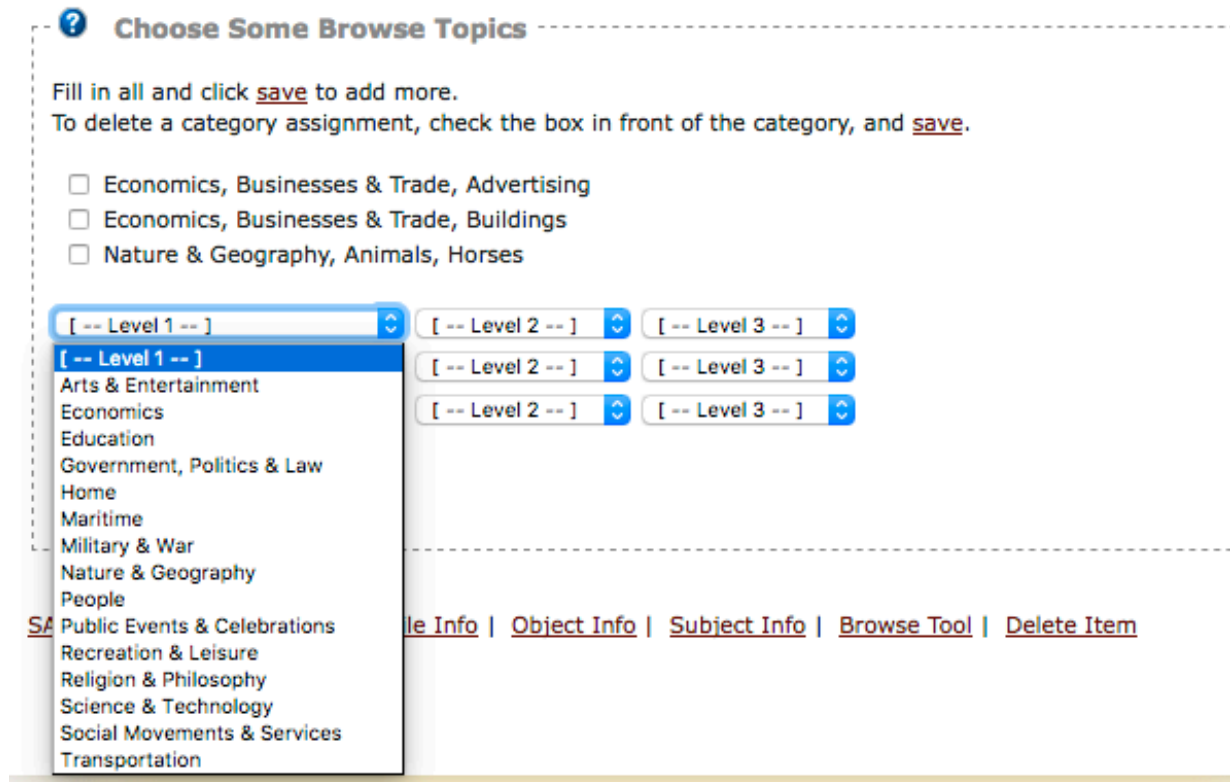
? Choose Some Browse Topics

Fill in all and click save to add more.
To delete a category assignment, check the box in front of the category, and save.

Economics, Businesses & Trade, Advertising
Economics, Businesses & Trade, Buildings
Nature & Geography, Animals, Horses

[ -- Level 1 -- ]
[ -- Level 2 -- ]
[ -- Level 3 -- ]
[ -- Level 1 -- ]
Arts & Entertainment
Economics
Education
Government, Politics & Law
Home
Maritime
Military & War
Nature & Geography
People
Public Events & Celebrations
Recreation & Leisure
Religion & Philosophy
Science & Technology
Social Movements & Services
Transportation
[ -- Level 2 -- ]
[ -- Level 3 -- ]
[ -- Level 2 -- ]
[ -- Level 3 -- ]

SA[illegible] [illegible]le Info | Object Info | Subject Info | Browse Tool | Delete Item